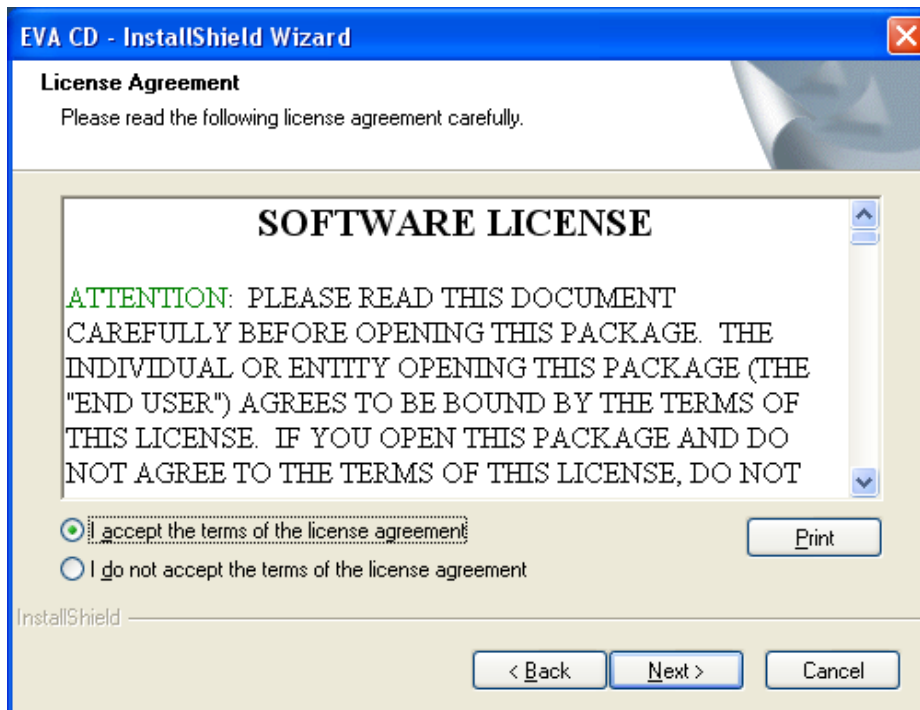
EVA CD - InstallShield Wizard

License Agreement

Please read the following license agreement carefully.

SOFTWARE LICENSE

ATTENTION: PLEASE READ THIS DOCUMENT CAREFULLY BEFORE OPENING THIS PACKAGE. THE INDIVIDUAL OR ENTITY OPENING THIS PACKAGE (THE "END USER") AGREES TO BE BOUND BY THE TERMS OF THIS LICENSE. IF YOU OPEN THIS PACKAGE AND DO NOT AGREE TO THE TERMS OF THIS LICENSE, DO NOT

I accept the terms of the license agreement

I do not accept the terms of the license agreement

Print

InstallShield

< Back

Next >

Cancel